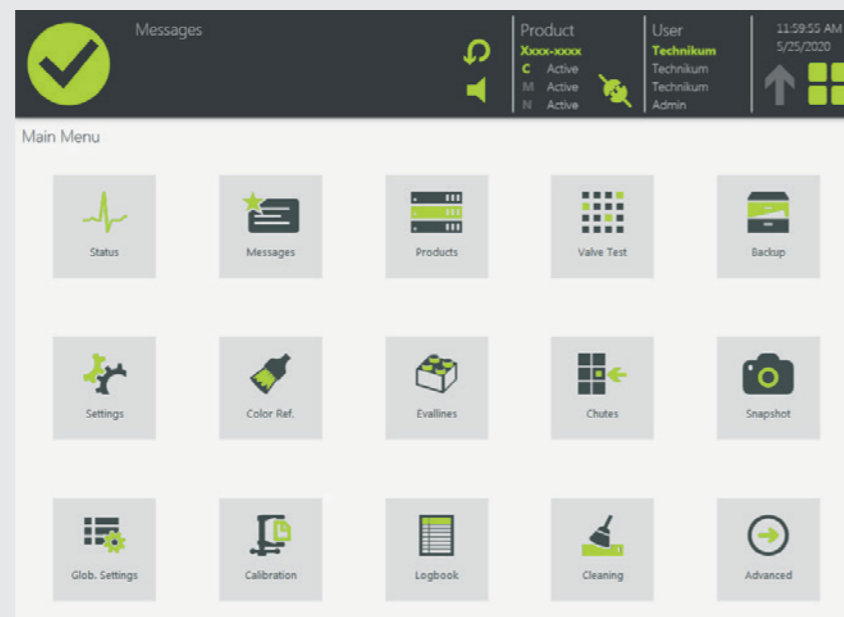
Messages

Product
Xxxx-xxxx
C Active
M Active
N Active

User
Technikum
Technikum
Technikum
Admin

11:59:55 AM
5/25/2020

Main Menu

Status

Messages

Products

Valve Test

Backup

Settings

Color Ref.

Evallines

Chutes

Snapshot

Glob. Settings

Calibration

Logbook

Cleaning

Advanced